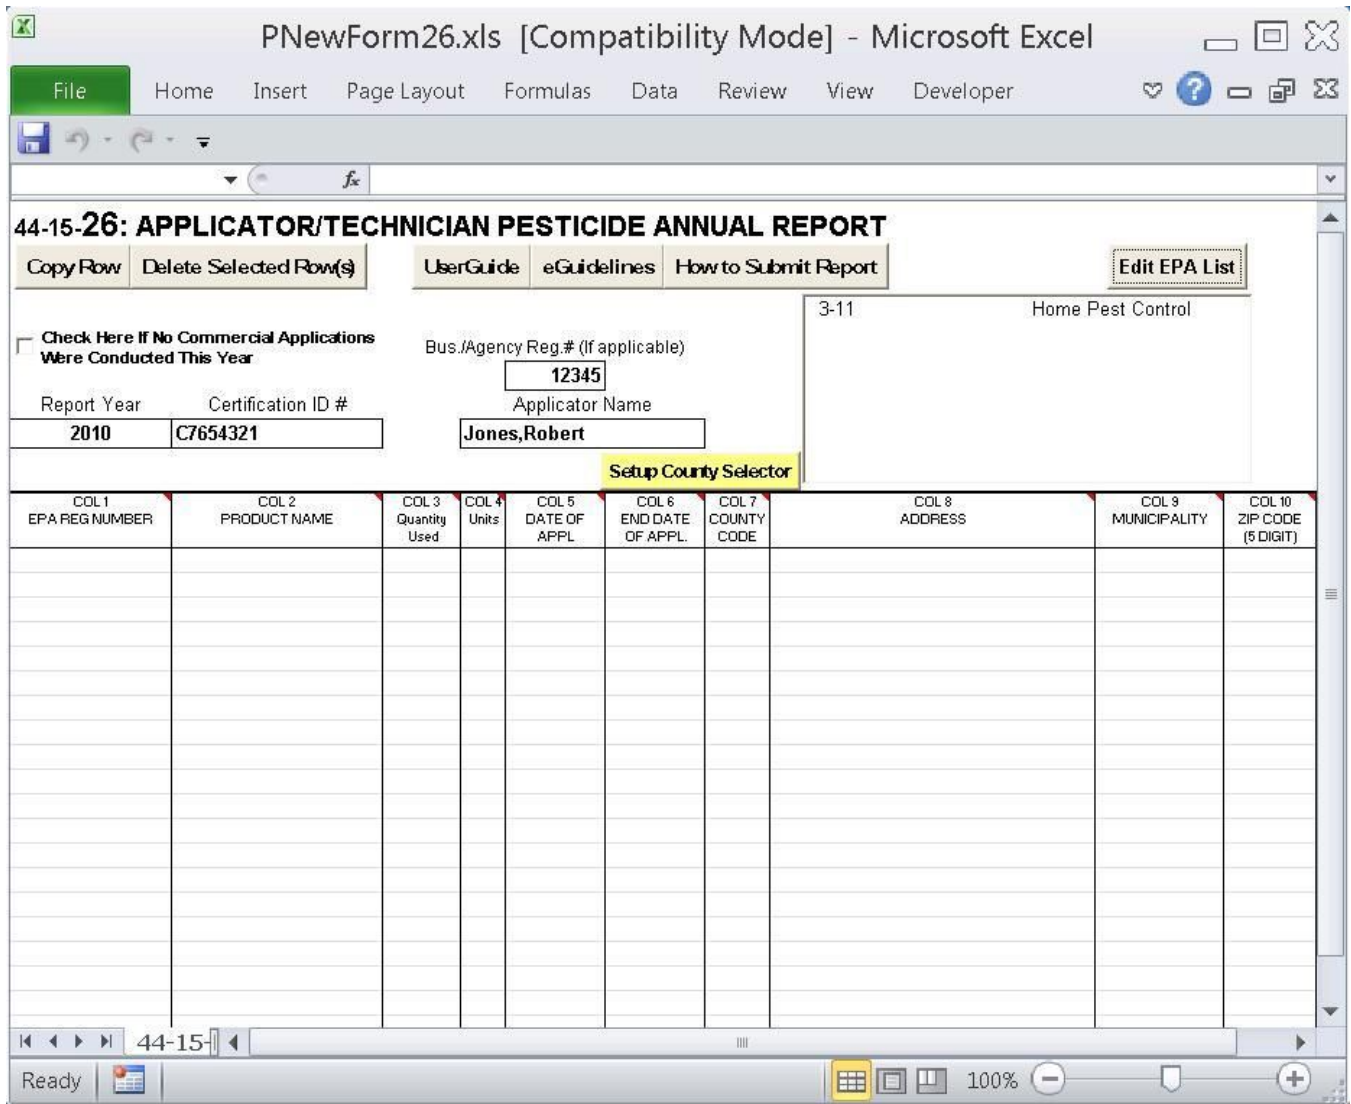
PNewForm26.xls [Compatibility Mode] - Microsoft Excel

File Home Insert Page Layout Formulas Data Review View Developer

$f_x$

44-15-26: APPLICATOR/TECHNICIAN PESTICIDE ANNUAL REPORT

Copy Row | Delete Selected Row(s) | UserGuide | eGuidelines | How to Submit Report | Edit EPA List

3-11 Home Pest Control

Check Here If No Commercial Applications Were Conducted This Year

Bus./Agency Reg.# (If applicable)
12345

Report Year
2010

Certification ID #
C7654321

Applicator Name
Jones,Robert

Setup County Selector

| COL 1 EPA REG NUMBER | COL 2 PRODUCT NAME | COL 3 Quantity Used | COL 4 Units | COL 5 DATE OF APPL | COL 6 END DATE OF APPL. | COL 7 COUNTY CODE | COL 8 ADDRESS | COL 9 MUNICIPALITY | COL 10 ZIP CODE (5 DIGIT) |
|---|---|---|---|---|---|---|---|---|---|

44-15-

Ready 100%